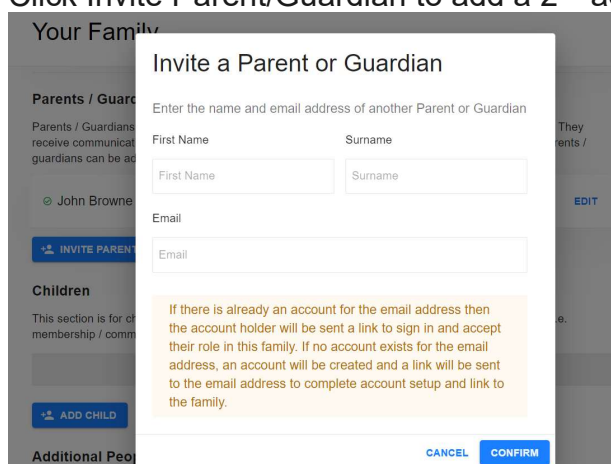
Click Invite Parent/Guardian to add a 2nd a

Your Famil

Parents / Guard

Parents / Guardians receive communicat guardians can be ac

They

rents /

John Browne

EDIT

INVITE PARENT

Children

This section is for ch membership / comm

e.

ADD CHILD

Additional Peop

Invite a Parent or Guardian

Enter the name and email address of another Parent or Guardian

First Name

First Name

Surname

Surname

Email

Email

If there is already an account for the email address then the account holder will be sent a link to sign in and accept their role in this family. If no account exists for the email address, an account will be created and a link will be sent to the email address to complete account setup and link to the family.

CANCEL

CONFIRM